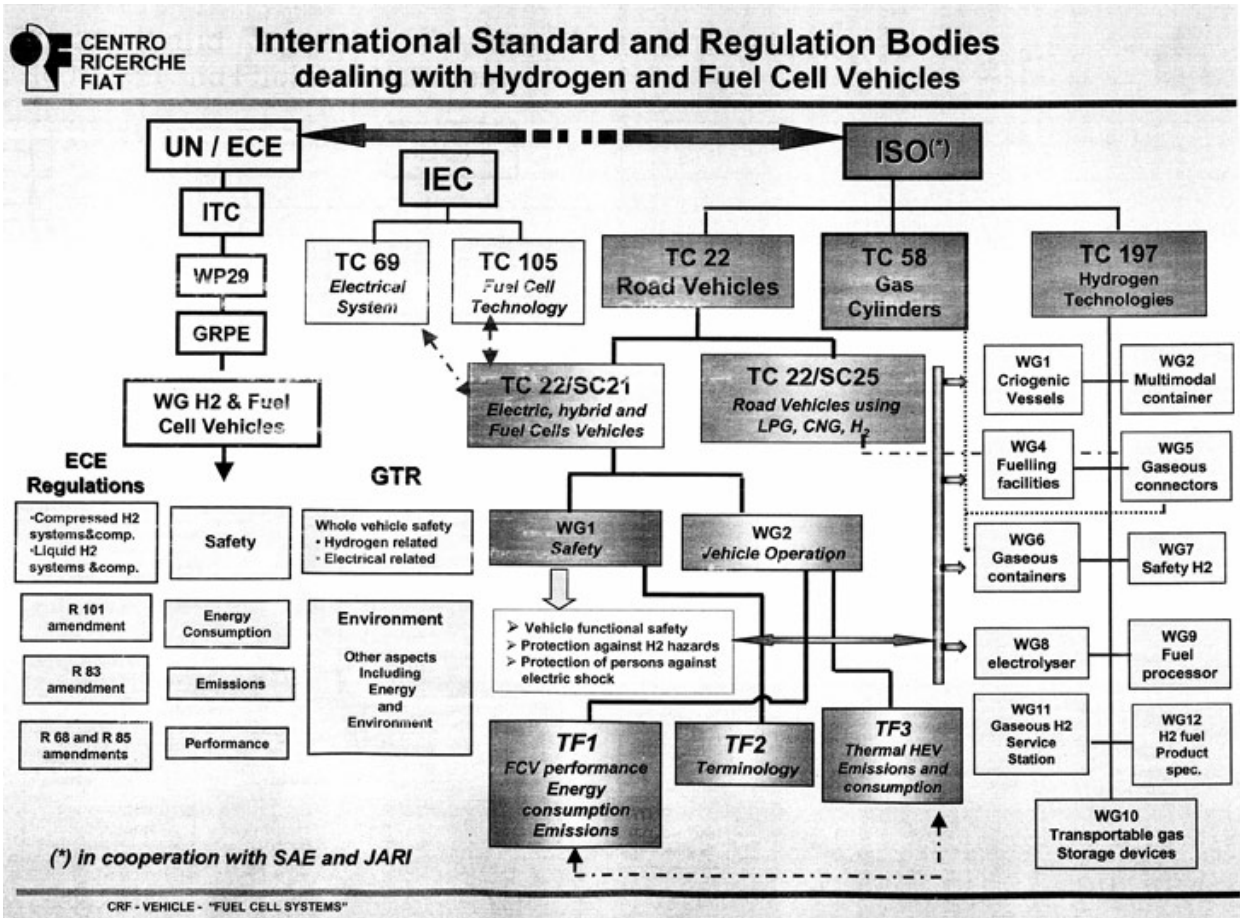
CENTRO RICERCHE FIAT

International Standard and Regulation Bodies dealing with Hydrogen and Fuel Cell Vehicles

UN / ECE

ITC

WP29

GRPE

WG H2 & Fuel Cell Vehicles

IEC

TC 69 Electrical System

TC 105 Fuel Cell Technology

ISO$^{(*)}$

TC 22 Road Vehicles

TC 58 Gas Cylinders

TC 197 Hydrogen Technologies

TC 22/SC21 Electric, hybrid and Fuel Cells Vehicles

TC 22/SC25 Road Vehicles using LPG, CNG, $H_2$

WG1 Criogenic Vessels

WG2 Multimodal container

WG4 Fuelling facilities

WG5 Gaseous connectors

WG6 Gaseous containers

WG7 Safety H2

WG8 electrolyser

WG9 Fuel processor

WG11 Gaseous H2 Service Station

WG12 H2 fuel Product spec.

WG10 Transportable gas Storage devices

ECE Regulations

•Compressed H2 systems&comp. •Liquid H2 systems &comp.

R 101 amendment

R 83 amendment

R 68 and R 85 amendments

Safety

Energy Consumption

Emissions

Performance

GTR

Whole vehicle safety • Hydrogen related • Electrical related

Environment

Other aspects Including Energy and Environment

WG1 Safety

WG2 Vehicle Operation

➢ Vehicle functional safety
➢ Protection against H2 hazards
➢ Protection of persons against electric shock

TF1 FCV performance Energy consumption Emissions

TF2 Terminology

TF3 Thermal HEV Emissions and consumption

(*) in cooperation with SAE and JARI

CRF - VEHICLE - "FUEL CELL SYSTEMS"